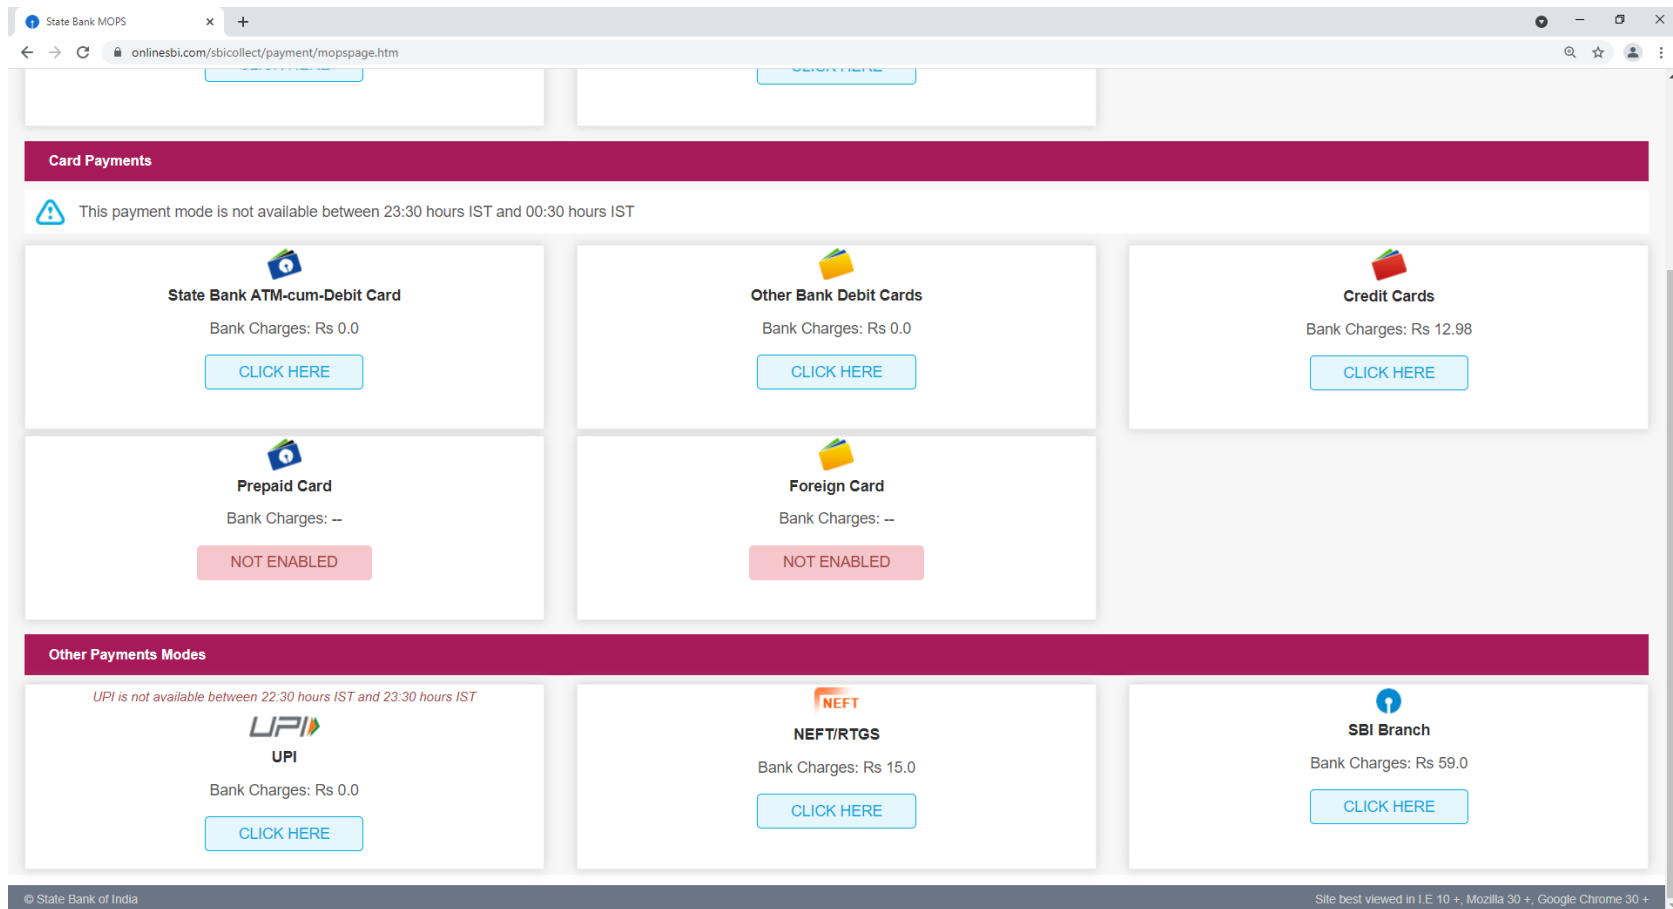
State Bank MOPS

onlinesbi.com/sbicollect/payment/mopspage.htm

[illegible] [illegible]

Card Payments

This payment mode is not available between 23:30 hours IST and 00:30 hours IST

State Bank ATM-cum-Debit Card
Bank Charges: Rs 0.0
CLICK HERE

Other Bank Debit Cards
Bank Charges: Rs 0.0
CLICK HERE

Credit Cards
Bank Charges: Rs 12.98
CLICK HERE

Prepaid Card
Bank Charges: --
NOT ENABLED

Foreign Card
Bank Charges: --
NOT ENABLED

Other Payments Modes

UPI is not available between 22:30 hours IST and 23:30 hours IST
UPI
UPI
Bank Charges: Rs 0.0
CLICK HERE

NEFT
NEFT/RTGS
Bank Charges: Rs 15.0
CLICK HERE

SBI Branch
Bank Charges: Rs 59.0
CLICK HERE

© State Bank of India

Site best viewed in I.E 10 +, Mozilla 30 +, Google Chrome 30 +